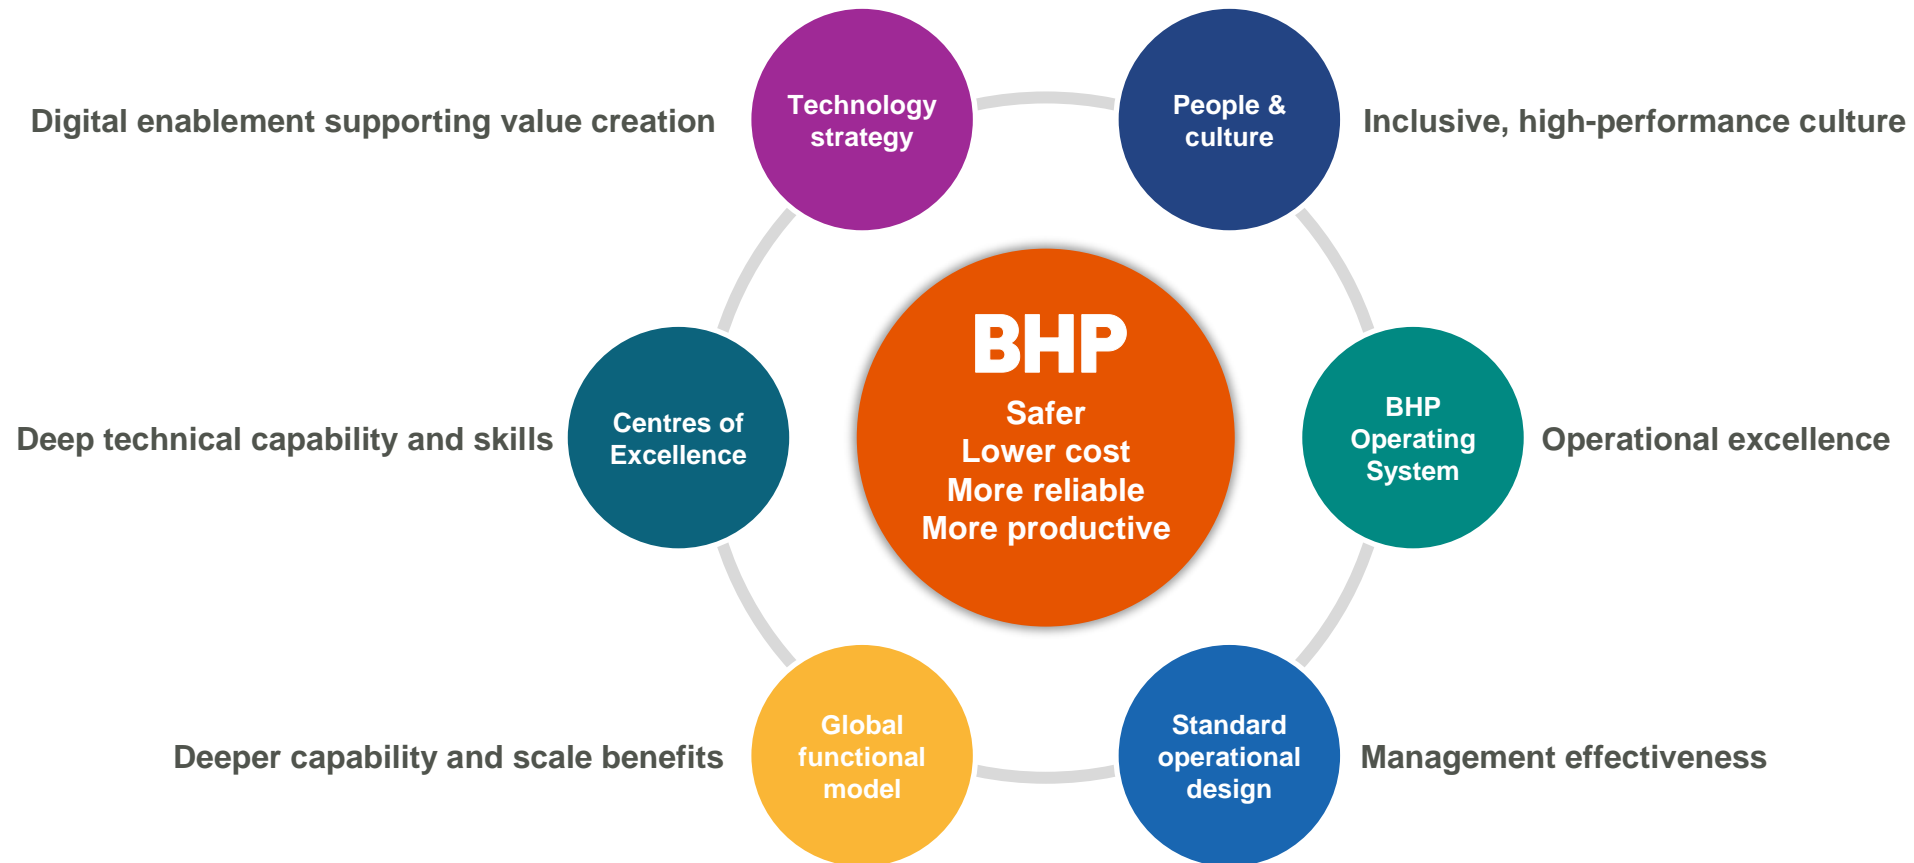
Digital enablement supporting value creation

Technology strategy

People & culture

Inclusive, high-performance culture

BHP

Safer
Lower cost
More reliable
More productive

Deep technical capability and skills

Centres of Excellence

BHP Operating System

Operational excellence

Deeper capability and scale benefits

Global functional model

Standard operational design

Management effectiveness